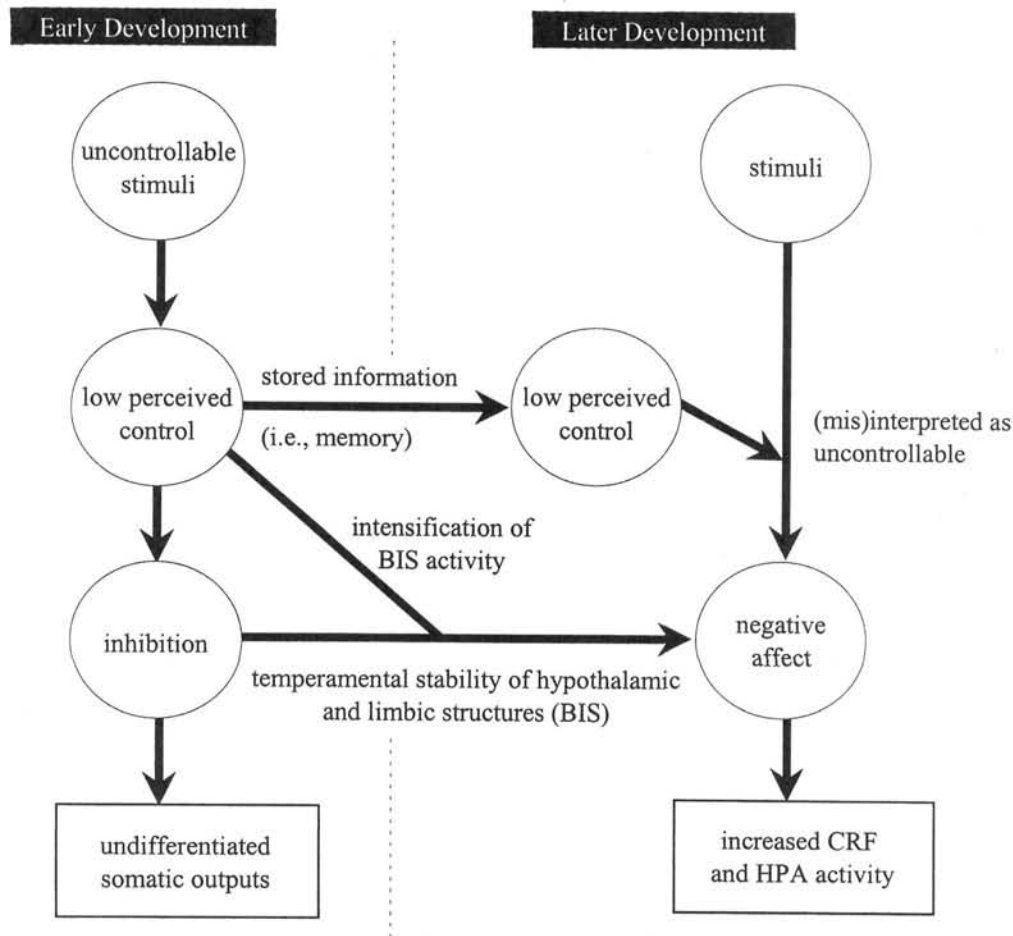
Early Development

Later Development

uncontrollable stimuli

stimuli

low perceived control

stored information

(i.e., memory)

low perceived control

(mis)interpreted as uncontrollable

intensification of BIS activity

inhibition

negative affect

temperamental stability of hypothalamic and limbic structures (BIS)

undifferentiated somatic outputs

increased CRF and HPA activity